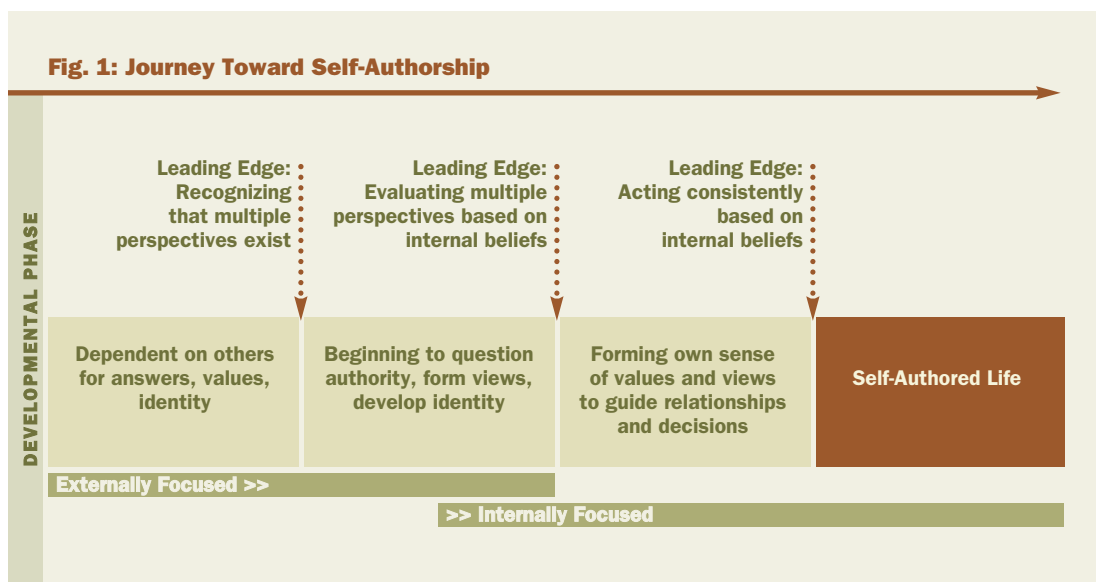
Fig. 1: Journey Toward Self-Authorship

DEVELOPMENTAL PHASE

Leading Edge: Recognizing that multiple perspectives exist

Leading Edge: Evaluating multiple perspectives based on internal beliefs

Leading Edge: Acting consistently based on internal beliefs

Dependent on others for answers, values, identity

Beginning to question authority, form views, develop identity

Forming own sense of values and views to guide relationships and decisions

Self-Authored Life

Externally Focused >>

>> Internally Focused